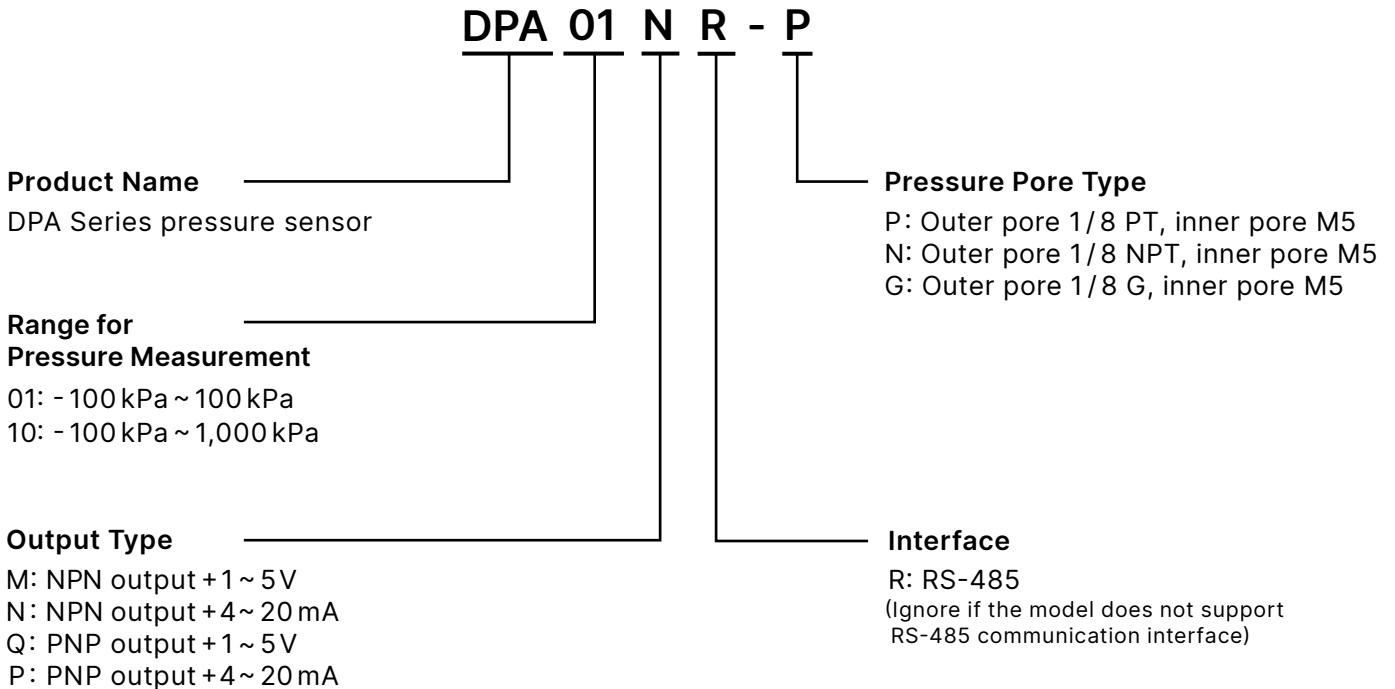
DPA 01 N R - P

Product Name
DPA Series pressure sensor

Range for Pressure Measurement
01: -100 kPa ~ 100 kPa
10: -100 kPa ~ 1,000 kPa

Output Type
M: NPN output +1 ~ 5 V
N: NPN output +4 ~ 20 mA
Q: PNP output +1 ~ 5 V
P: PNP output +4 ~ 20 mA

Pressure Pore Type
P: Outer pore 1/8 PT, inner pore M5
N: Outer pore 1/8 NPT, inner pore M5
G: Outer pore 1/8 G, inner pore M5

Interface
R: RS-485
(Ignore if the model does not support RS-485 communication interface)